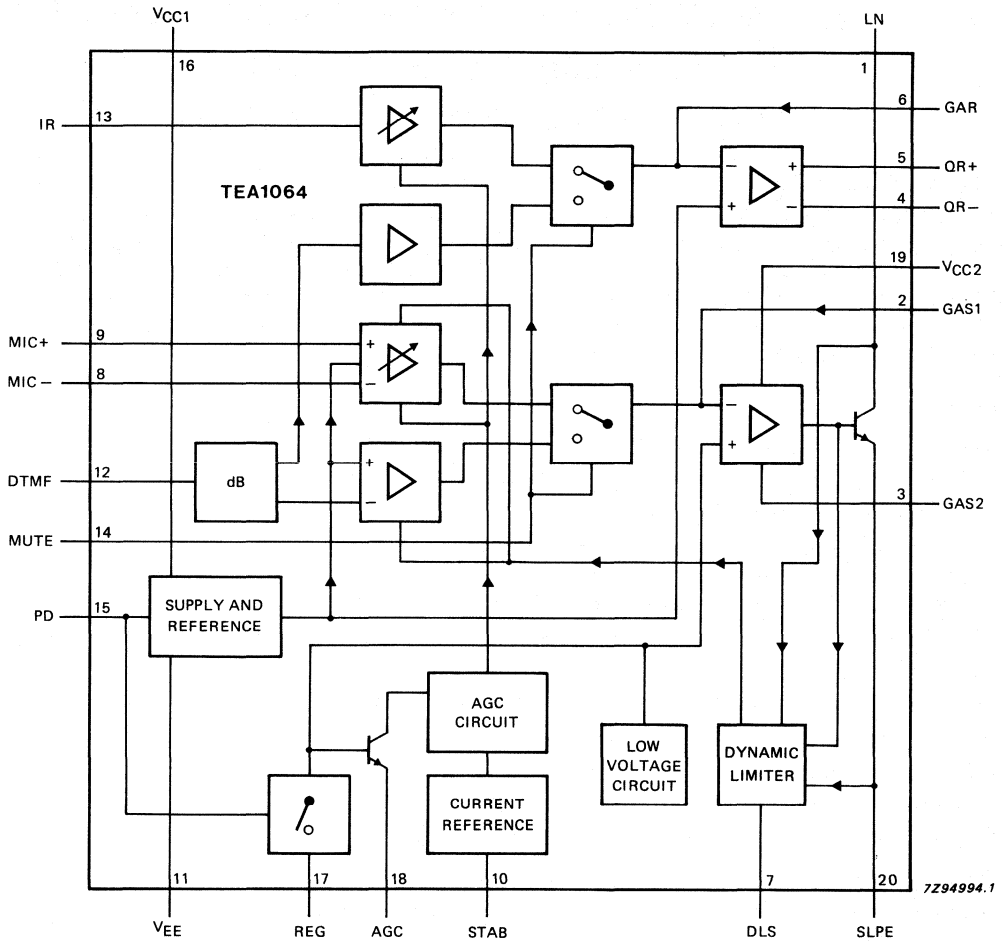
$V_{CC1}$
16
LN
1
IR
13
6
GAR
TEA1064
5
QR+
4
QR−
19
$V_{CC2}$
2
GAS1
MIC+
9
MIC−
8
DTMF
12
dB
3
GAS2
MUTE
14
PD
15
SUPPLY AND REFERENCE
AGC CIRCUIT
LOW VOLTAGE CIRCUIT
DYNAMIC LIMITER
CURRENT REFERENCE
11
17
18
10
7
20
7Z94994.1
$V_{EE}$
REG
AGC
STAB
DLS
SLPE